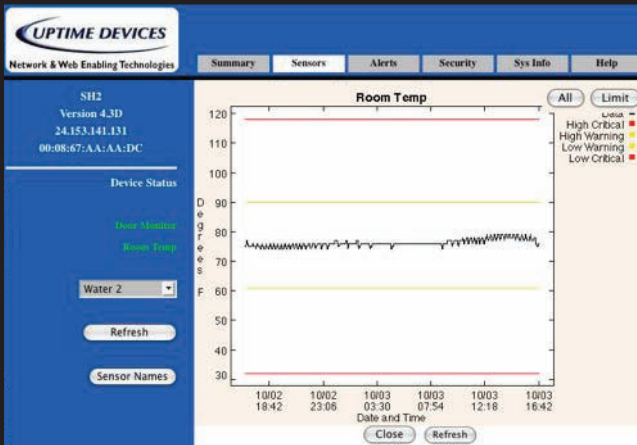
UPTIME DEVICES
Network & Web Enabling Technologies

Summary | Sensors | Alerts | Security | Sys Info | Help

SH2
Version 4.3D
24.153.141.131
00:08:67:AA:AA:DC

Device Status

Door Monitor
Room Temp

Water 2

Refresh

Sensor Names

Room Temp

All
Limit

Data
High Critical
High Warning
Low Warning
Low Critical

120
110
100
90
80
70
60
50
40
30

D e g r e e s F

10/02 18:42
10/02 23:06
10/03 03:30
10/03 07:54
10/03 12:18
10/03 16:42

Date and Time

Close
Refresh